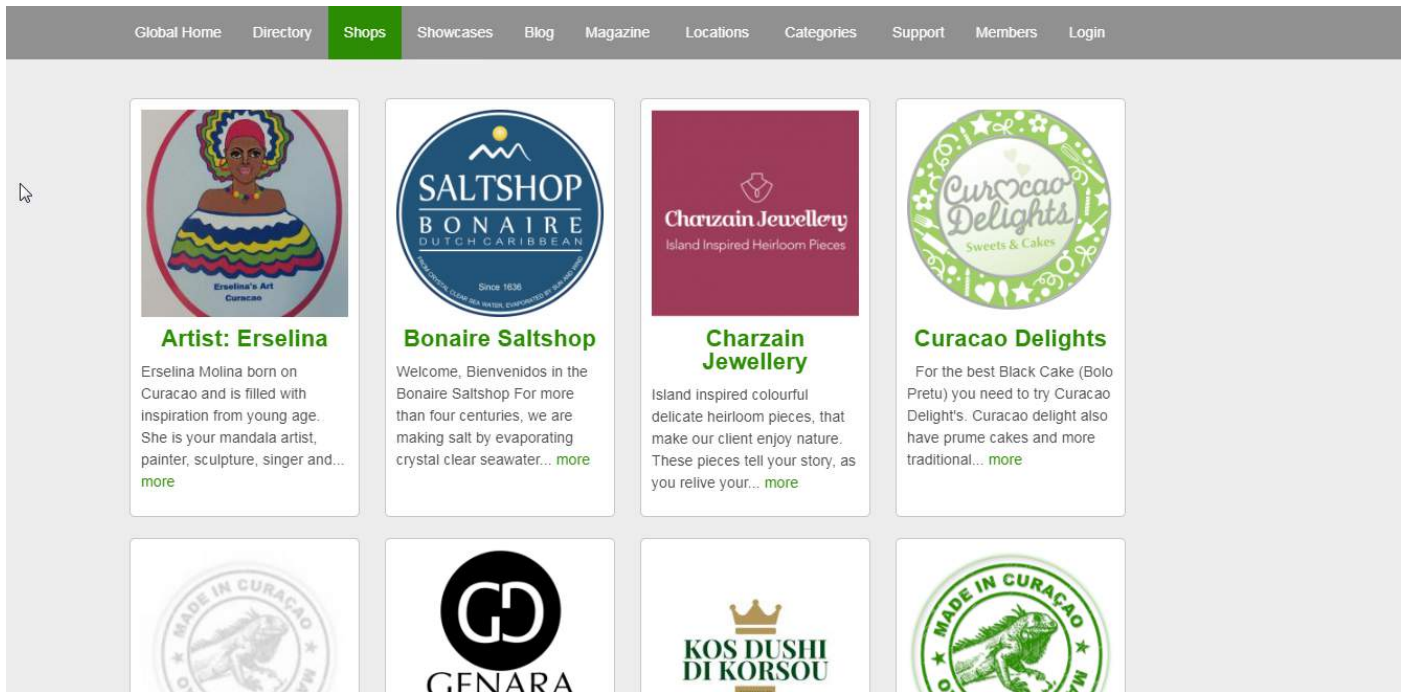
Global Home Directory Shops Showcases Blog Magazine Locations Categories Support Members Login

Erselina's Art Curacao

Artist: Erselina

Erselina Molina born on Curacao and is filled with inspiration from young age. She is your mandala artist, painter, sculpture, singer and... more

SALTSHOP BONAIRE DUTCH CARIBBEAN Since 1636 FROM CRYSTAL CLEAR SEA WATER, EVAPORATED BY SUN AND WIND

Bonaire Saltshop

Welcome, Bienvenidos in the Bonaire Saltshop For more than four centuries, we are making salt by evaporating crystal clear seawater... more

Charzain Jewellery Island Inspired Heirloom Pieces

Charzain Jewellery

Island inspired colourful delicate heirloom pieces, that make our client enjoy nature. These pieces tell your story, as you relive your... more

Curacao Delights Sweets & Cakes

Curacao Delights

For the best Black Cake (Bolo Pretu) you need to try Curacao Delight's. Curacao delight also have prume cakes and more traditional... more

MADE IN CURAÇAO

GENARA

KOS DUSHI DI KORSOU

MADE IN CURAÇAO